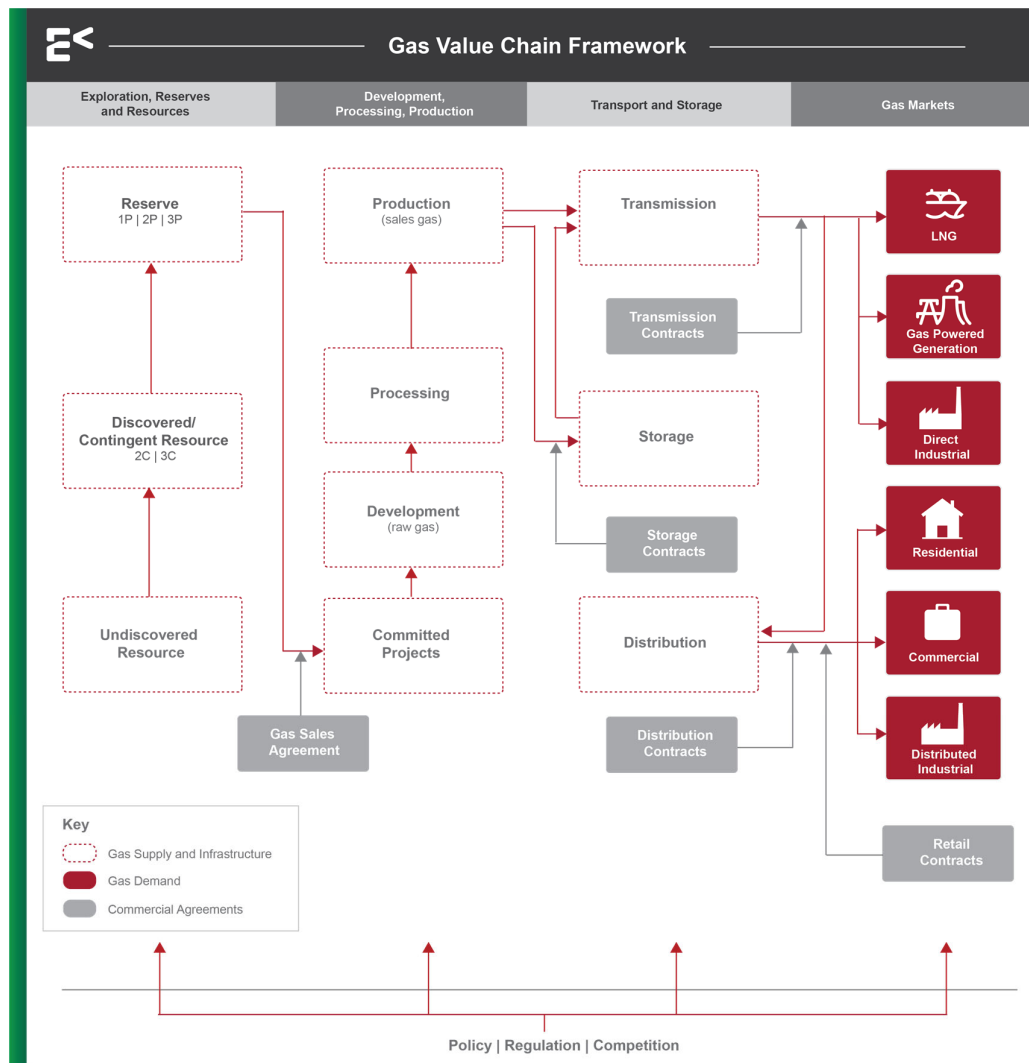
Gas Value Chain Framework

Exploration, Reserves and Resources

Development, Processing, Production

Transport and Storage

Gas Markets

Reserve
1P | 2P | 3P

Discovered/ Contingent Resource
2C | 3C

Undiscovered Resource

Production
(sales gas)

Processing

Development
(raw gas)

Committed Projects

Gas Sales Agreement

Transmission

Transmission Contracts

Storage

Storage Contracts

Distribution

Distribution Contracts

LNG

Gas Powered Generation

Direct Industrial

Residential

Commercial

Distributed Industrial

Retail Contracts

Key
Gas Supply and Infrastructure
Gas Demand
Commercial Agreements

Policy | Regulation | Competition